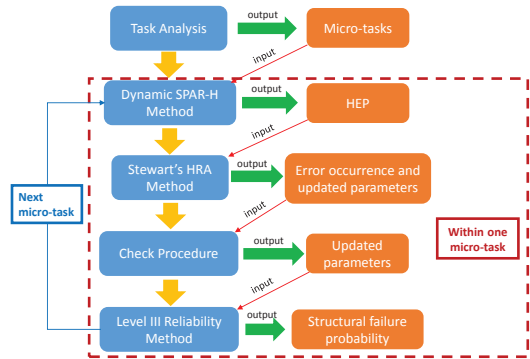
Task Analysis

output

Micro-tasks

input

Dynamic SPAR-H Method

output

HEP

input

Stewart's HRA Method

output

Error occurrence and updated parameters

input

Check Procedure

output

Updated parameters

input

Level III Reliability Method

output

Structural failure probability

Next micro-task

Within one micro-task